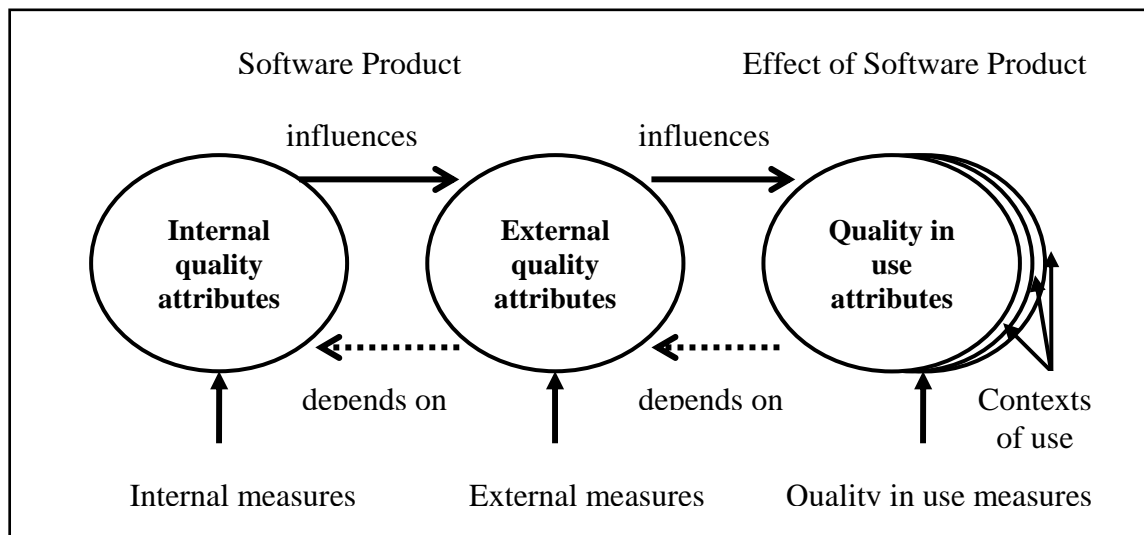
Software Product

Effect of Software Product

influences

influences

Internal quality attributes

External quality attributes

Quality in use attributes

depends on

depends on

Contexts of use

Internal measures

External measures

Quality in use measures